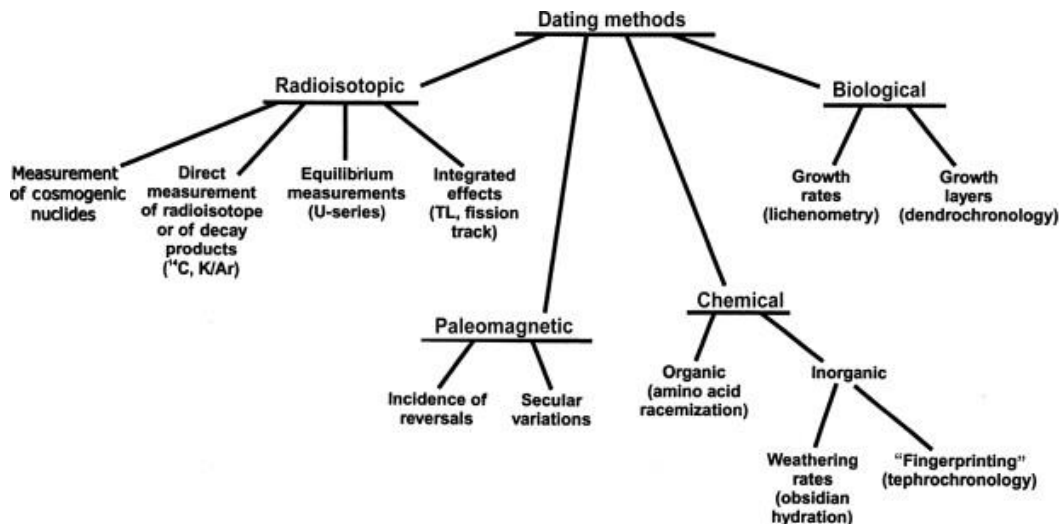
Dating methods

Radioisotopic

Measurement of cosmogenic nuclides

Direct measurement of radioisotope or of decay products ($^{14}C$, K/Ar)

Equilibrium measurements (U-series)

Integrated effects (TL, fission track)

Paleomagnetic

Incidence of reversals

Secular variations

Chemical

Organic (amino acid racemization)

Inorganic

Weathering rates (obsidian hydration)

"Fingerprinting" (tephrochronology)

Biological

Growth rates (lichenometry)

Growth layers (dendrochronology)